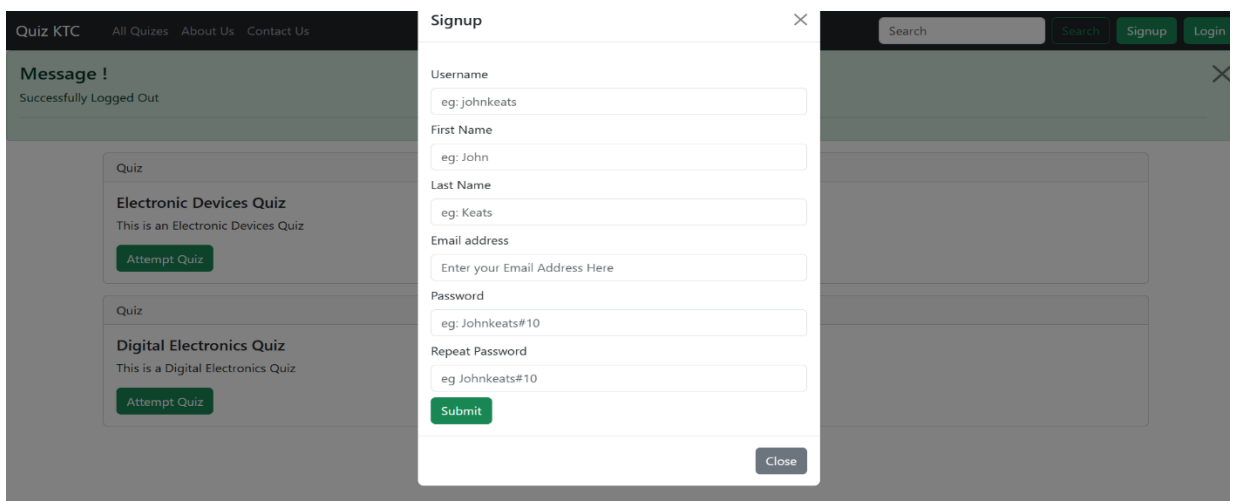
Quiz KTC All Quizes About Us Contact Us

Search Search Signup Login

Message !
Successfully Logged Out

Quiz
Electronic Devices Quiz
This is an Electronic Devices Quiz
Attempt Quiz

Quiz
Digital Electronics Quiz
This is a Digital Electronics Quiz
Attempt Quiz

Signup

Username
eg: johnkeats
First Name
eg: John
Last Name
eg: Keats
Email address
Enter your Email Address Here
Password
eg: Johnkeats#10
Repeat Password
eg Johnkeats#10
Submit

Close